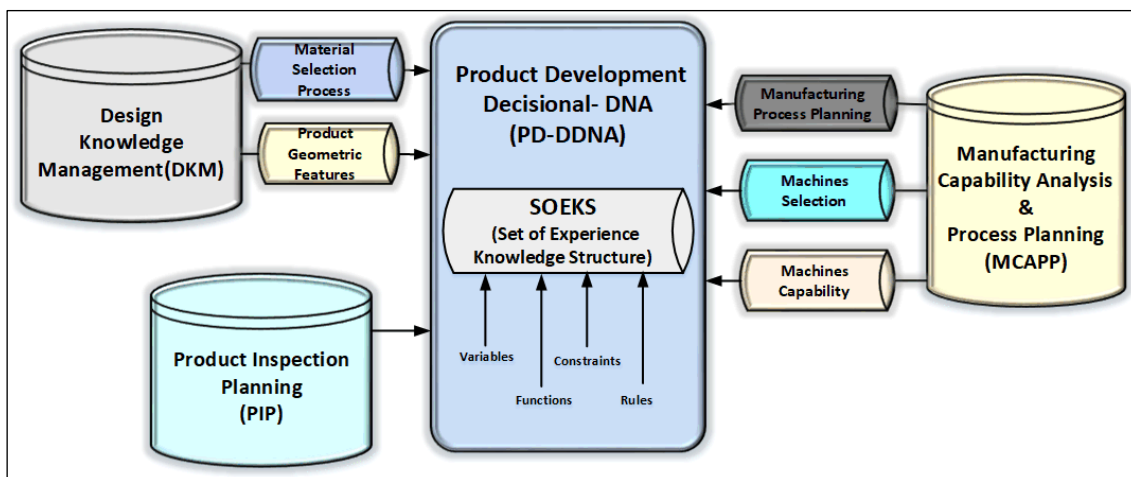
Design Knowledge Management(DKM)

Material Selection Process

Product Geometric Features

Product Development Decisional- DNA (PD-DDNA)

SOEKS (Set of Experience Knowledge Structure)

Variables

Functions

Constraints

Rules

Manufacturing Process Planning

Machines Selection

Machines Capability

Manufacturing Capability Analysis & Process Planning (MCAPP)

Product Inspection Planning (PIP)